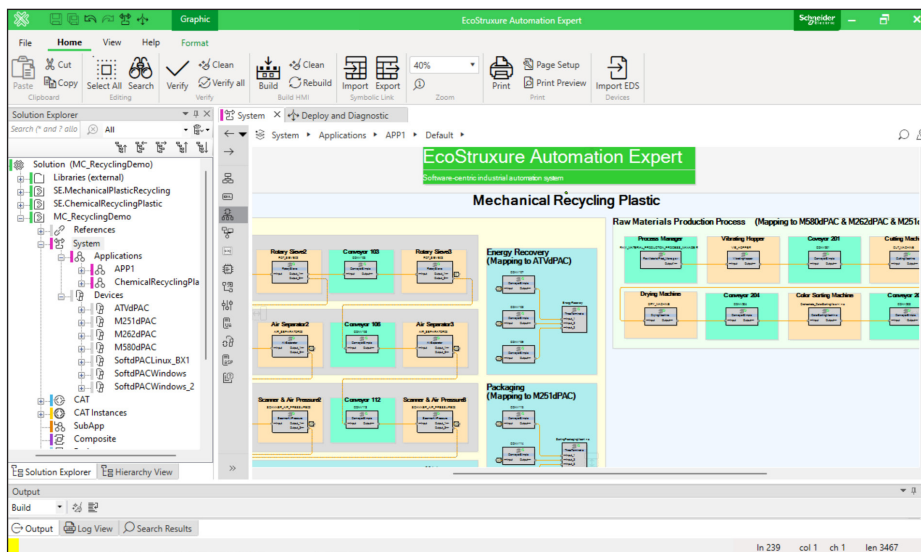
Graphic

EcoStruxure Automation Expert

Schneider Electric

File Home View Help Format

Paste Cut Copy Clipboard

Select All Search Editing

Verify Clean Verify all Verify

Build Clean Rebuild Build HMI

Import Export Symbolic Link

40% Zoom

Print Page Setup Print Preview Print

Import EDS Devices

Solution Explorer

Search (* and ? allo

All

Solution (MC_RecyclingDemo)
Libraries (external)
SE.MechanicalPlasticRecycling
SE.ChemicalRecyclingPlastic
MC_RecyclingDemo
References
System
Applications
APP1
ChemicalRecyclingPla
Devices
ATVdPAC
M251dPAC
M262dPAC
M580dPAC
SoftdPACLinux_BX1
SoftdPACWindows
SoftdPACWindows_2
CAT
CAT Instances
SubApp
Composite

Solution Explorer Hierarchy View

System Deploy and Diagnostic

System ▸ Applications ▸ APP1 ▸ Default ▸

EcoStruxure Automation Expert
Software-centric industrial automation system

Mechanical Recycling Plastic

Raw Materials Production Process (Mapping to M580dPAC & M262dPAC & M251d

Process Manager Vibrating Hopper Conveyor 201 Cutting Mach

Drying Machine Conveyor 204 Color Sorting Machine Conveyor 20

Rotary Sieve2 Conveyor 103 Rotary Sieve3

Air Separator2 Conveyor 106 Air Separator3

Scanner & Air Pressure2 Conveyor 112 Scanner & Air Pressure3

Energy Recovery (Mapping to ATVdPAC)

Packaging (Mapping to M251dPAC)

Output

Build

Output Log View Search Results

ln 239 col 1 ch 1 len 3467